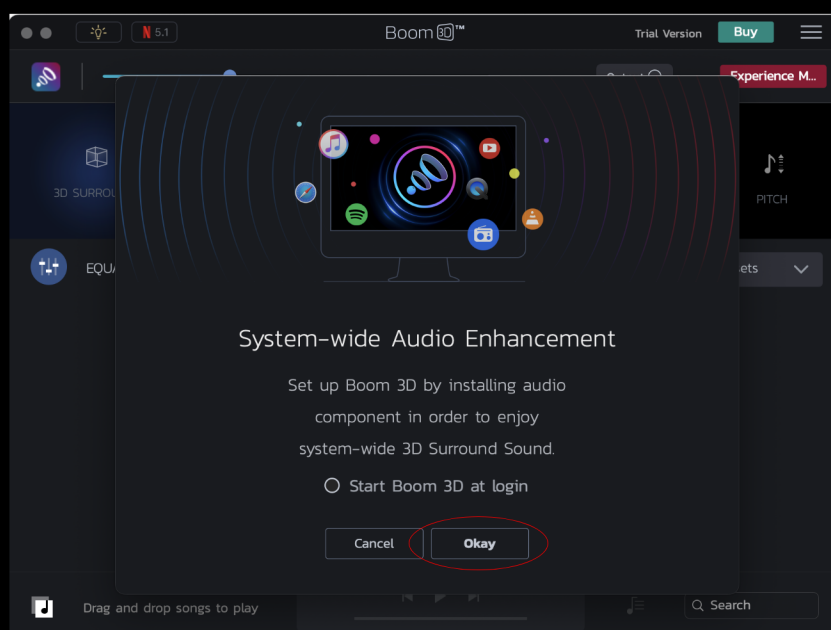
5.1

Boom 3D™

Trial Version

Buy

Experience M...

3D SURROU

PITCH

EQUA

ets

System-wide Audio Enhancement

Set up Boom 3D by installing audio component in order to enjoy system-wide 3D Surround Sound.

Start Boom 3D at login

Cancel

Okay

Drag and drop songs to play

Search